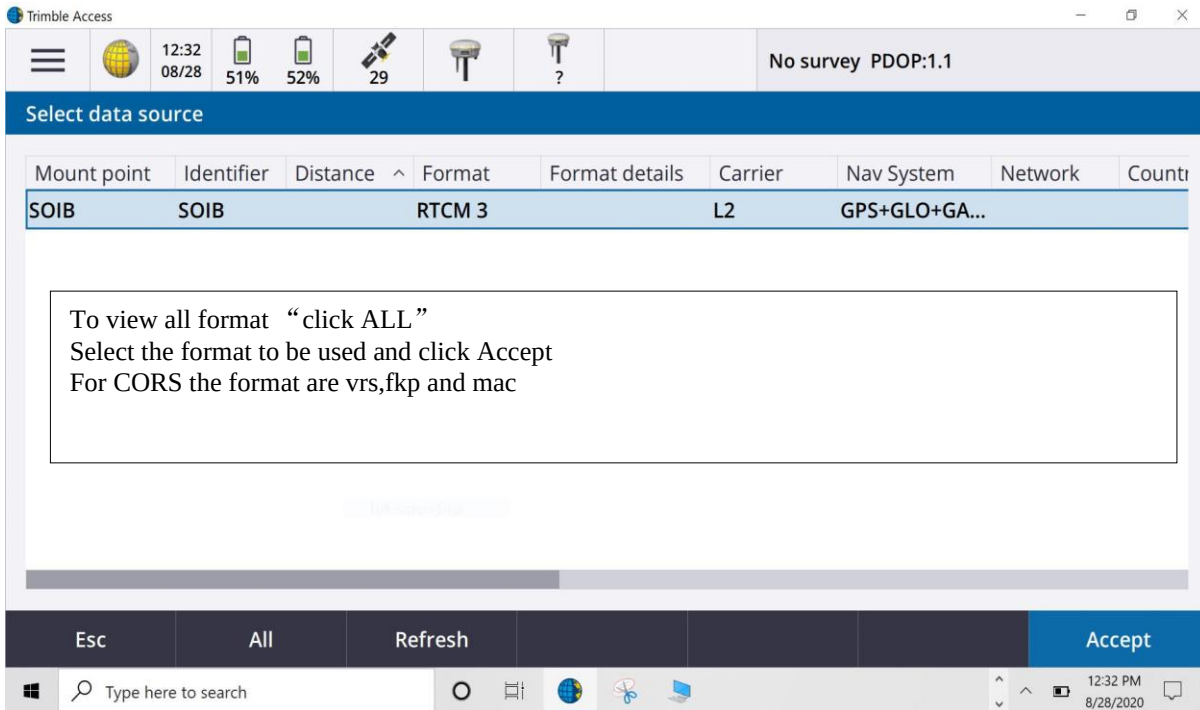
Trimble Access

12:32
08/28
51%
52%
29
?
No survey PDOP:1.1

Select data source

| Mount point | Identifier | Distance ^ | Format | Format details | Carrier | Nav System | Network | Countr |
|---|---|---|---|---|---|---|---|---|
| SOIB | SOIB | | RTCM 3 | | L2 | GPS+GLO+GA... | | |

To view all format "click ALL"
Select the format to be used and click Accept
For CORS the format are vrs,fkp and mac

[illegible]

Esc
All
Refresh
Accept

Type here to search
12:32 PM
8/28/2020